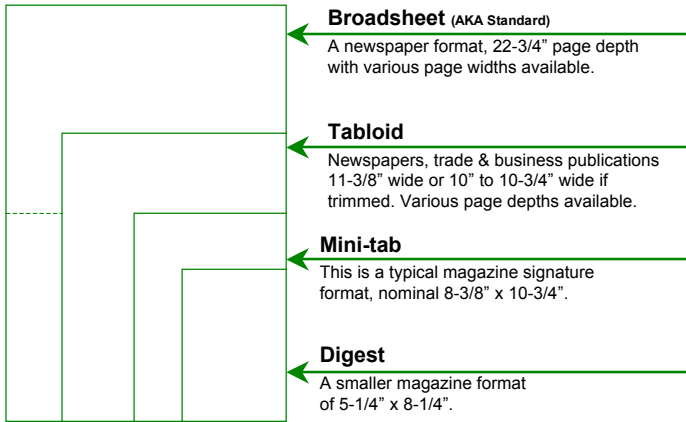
Broadsheet (AKA Standard)

A newspaper format, 22-3/4” page depth with various page widths available.

Tabloid

Newspapers, trade & business publications 11-3/8” wide or 10” to 10-3/4” wide if trimmed. Various page depths available.

Mini-tab

This is a typical magazine signature format, nominal 8-3/8” x 10-3/4”.

Digest

A smaller magazine format of 5-1/4” x 8-1/4”.